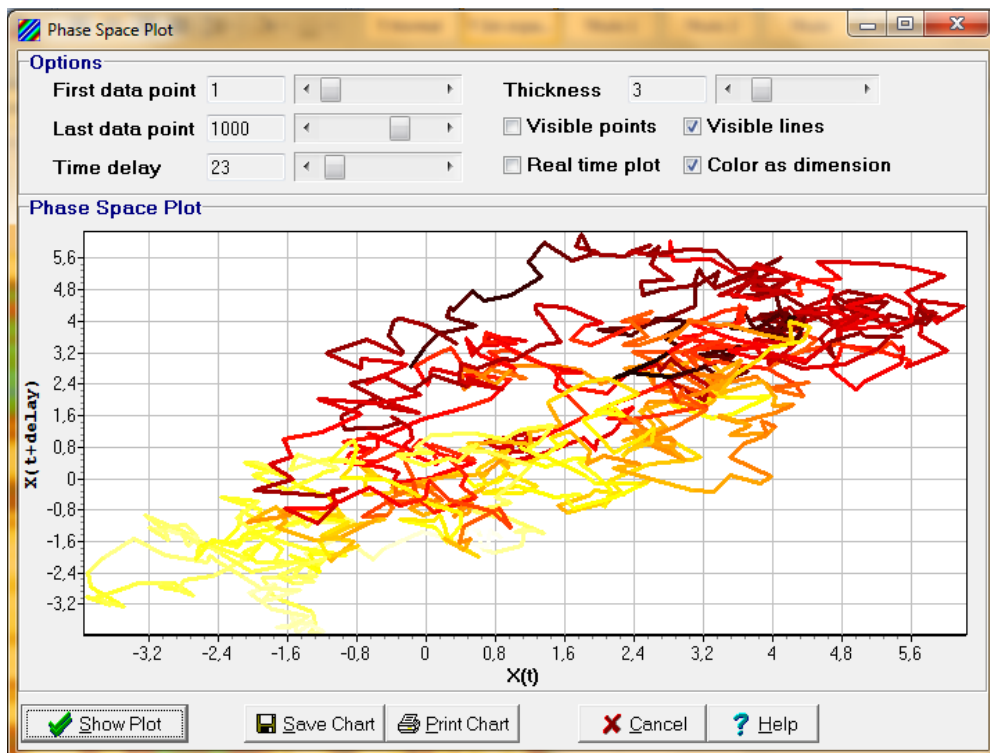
Phase Space Plot

Options

First data point 1

Last data point 1000

Time delay 23

Thickness 3

Visible points

Visible lines

Real time plot

Color as dimension

Phase Space Plot

X(t+delay)

5,6
4,8
4
3,2
2,4
1,6
0,8
0
-0,8
-1,6
-2,4
-3,2

-3,2 -2,4 -1,6 -0,8 0 0,8 1,6 2,4 3,2 4 4,8 5,6

X(t)

Show Plot

Save Chart

Print Chart

Cancel

Help